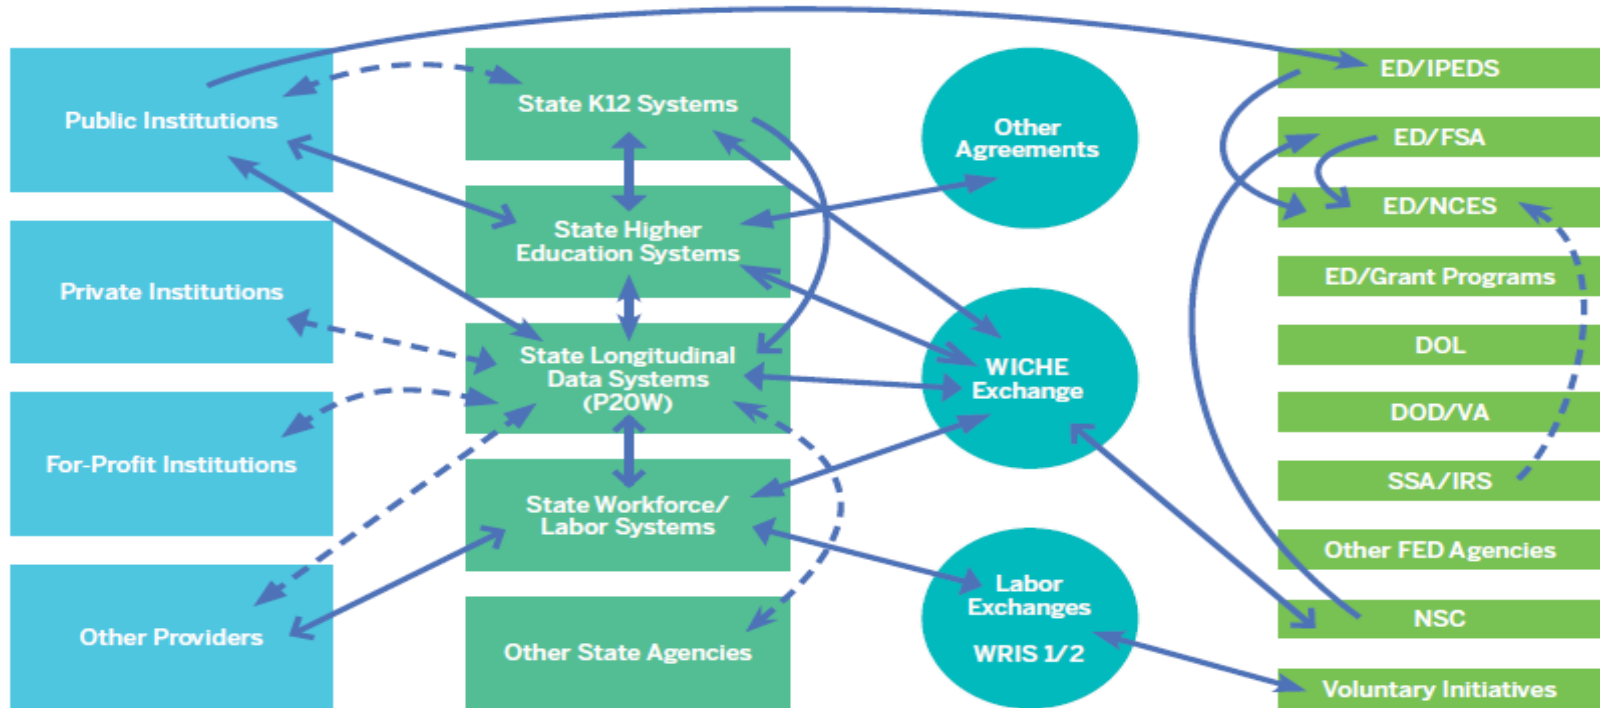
Public Institutions

Private Institutions

For-Profit Institutions

Other Providers

State K12 Systems

State Higher Education Systems

State Longitudinal Data Systems (P20W)

State Workforce/ Labor Systems

Other State Agencies

Other Agreements

WICHE Exchange

Labor Exchanges WRIS 1/2

ED/IPEDS

ED/FSA

ED/NCES

ED/Grant Programs

DOL

DOD/VA

SSA/IRS

Other FED Agencies

NSC

Voluntary Initiatives